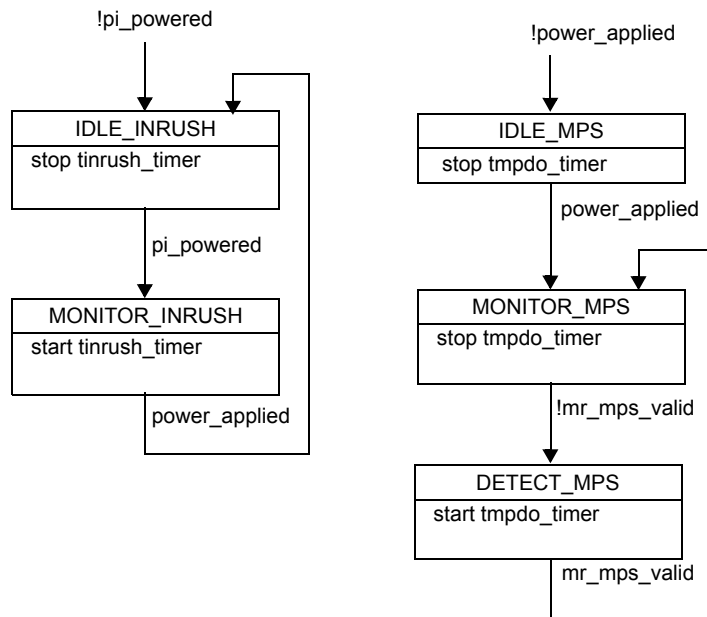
!pi_powered

IDLE_INRUSH
stop tinrush_timer

pi_powered

MONITOR_INRUSH
start tinrush_timer

power_applied

!power_applied

IDLE_MPS
stop tmpdo_timer

power_applied

MONITOR_MPS
stop tmpdo_timer

!mr_mps_valid

DETECT_MPS
start tmpdo_timer

mr_mps_valid